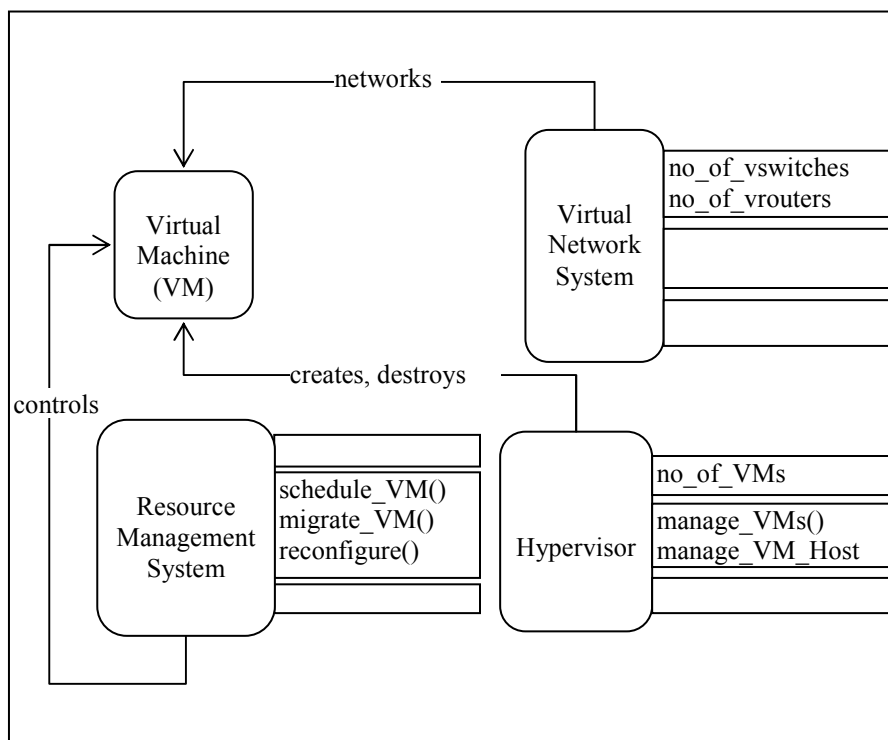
networks

Virtual Machine (VM)

Virtual Network System

no_of_vswitches
no_of_vrouters

creates, destroys

controls

Resource Management System

schedule_VM()
migrate_VM()
reconfigure()

Hypervisor

no_of_VMs

manage_VMs()
manage_VM_Host